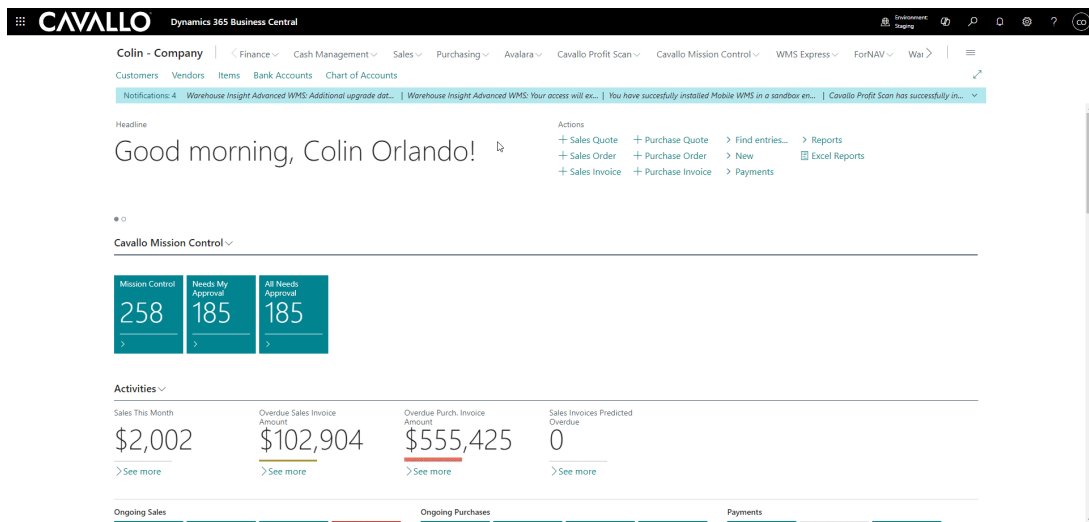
CAVALLO Dynamics 365 Business Central

Environment: Staging

CO

Colin - Company | Finance Cash Management Sales Purchasing Avalara Cavallo Profit Scan Cavallo Mission Control WMS Express ForNAV War

Customers Vendors Items Bank Accounts Chart of Accounts

Notifications: 4 Warehouse Insight Advanced WMS: Additional upgrade dat... | Warehouse Insight Advanced WMS: Your access will ex... | You have succesfully installed Mobile WMS in a sandbox en... | Cavallo Profit Scan has successfully in...

Headline

Good morning, Colin Orlando!

Actions

+ Sales Quote
+ Sales Order
+ Sales Invoice
+ Purchase Quote
+ Purchase Order
+ Purchase Invoice
> Find entries...
> New
> Payments
> Reports
Excel Reports

Cavallo Mission Control

| Mission Control | Needs My Approval | All Needs Approval |
|---|---|---|
| 258 | 185 | 185 |

Activities

Sales This Month
$2,002
See more

Overdue Sales Invoice Amount
$102,904
See more

Overdue Purch. Invoice Amount
$555,425
See more

Sales Invoices Predicted Overdue
0
See more

Ongoing Sales

Ongoing Purchases

Payments